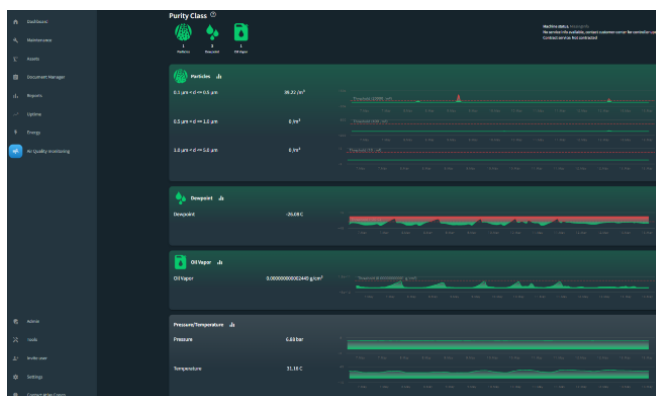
Dashboard
Maintenance
Assets
Document Manager
Reports
Uptime
Energy
Air Quality monitoring

Purity Class ⓘ

1
Particles
3
Dewpoint
1
Oil Vapor

Machine status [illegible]
No service info available, contact customer center for servicing
Contract service: Not contracted

Particles

0.1 µm < d <= 0.5 µm
38.22 /m³

0.5 µm < d <= 1.0 µm
0 /m³

1.0 µm < d <= 5.0 µm
0 /m³

Dewpoint

Dewpoint
-26.08 C

Oil Vapor

Oil Vapor
0.000000000002440 g/m³

Pressure/Temperature

Pressure
6.83 bar

Temperature
31.10 C

Admin
Tools
Invite user
Settings
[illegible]